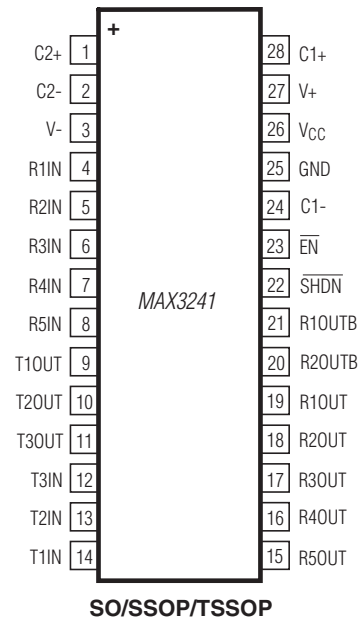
+

C2+ 1
C2- 2
V- 3
R1IN 4
R2IN 5
R3IN 6
R4IN 7
R5IN 8
T1OUT 9
T2OUT 10
T3OUT 11
T3IN 12
T2IN 13
T1IN 14

MAX3241

28 C1+
27 V+
26 $V_{CC}$
25 GND
24 C1-
23 $\overline{EN}$
22 $\overline{SHDN}$
21 R1OUTB
20 R2OUTB
19 R1OUT
18 R2OUT
17 R3OUT
16 R4OUT
15 R5OUT

SO/SSOP/TSSOP